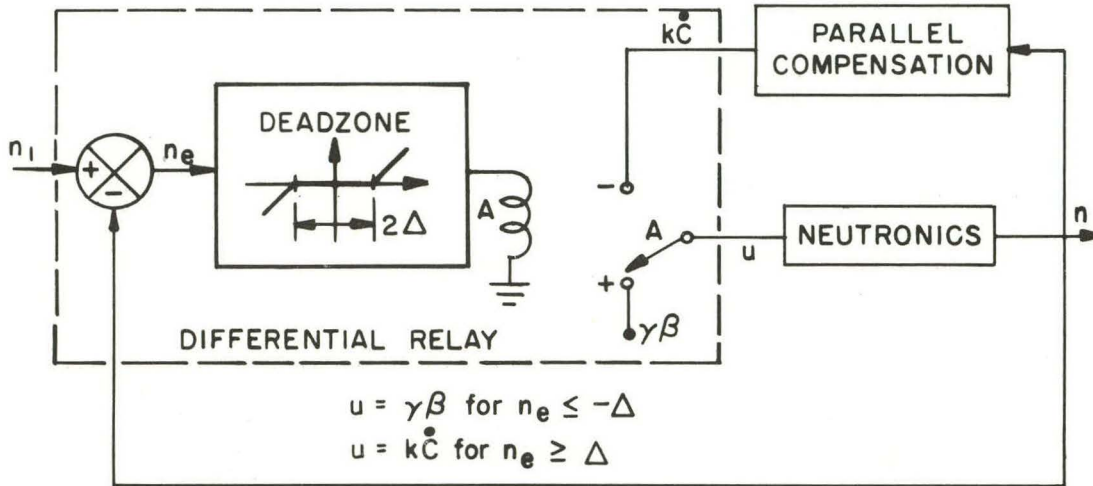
$k\dot{C}$

PARALLEL COMPENSATION

$n_I$

+

−

$n_e$

DEADZONE

$2\Delta$

A

−

A

u

NEUTRONICS

n

+

$\gamma\beta$

DIFFERENTIAL RELAY

$u = \gamma\beta$ for $n_e \leq -\Delta$

$u = k\dot{C}$ for $n_e \geq \Delta$